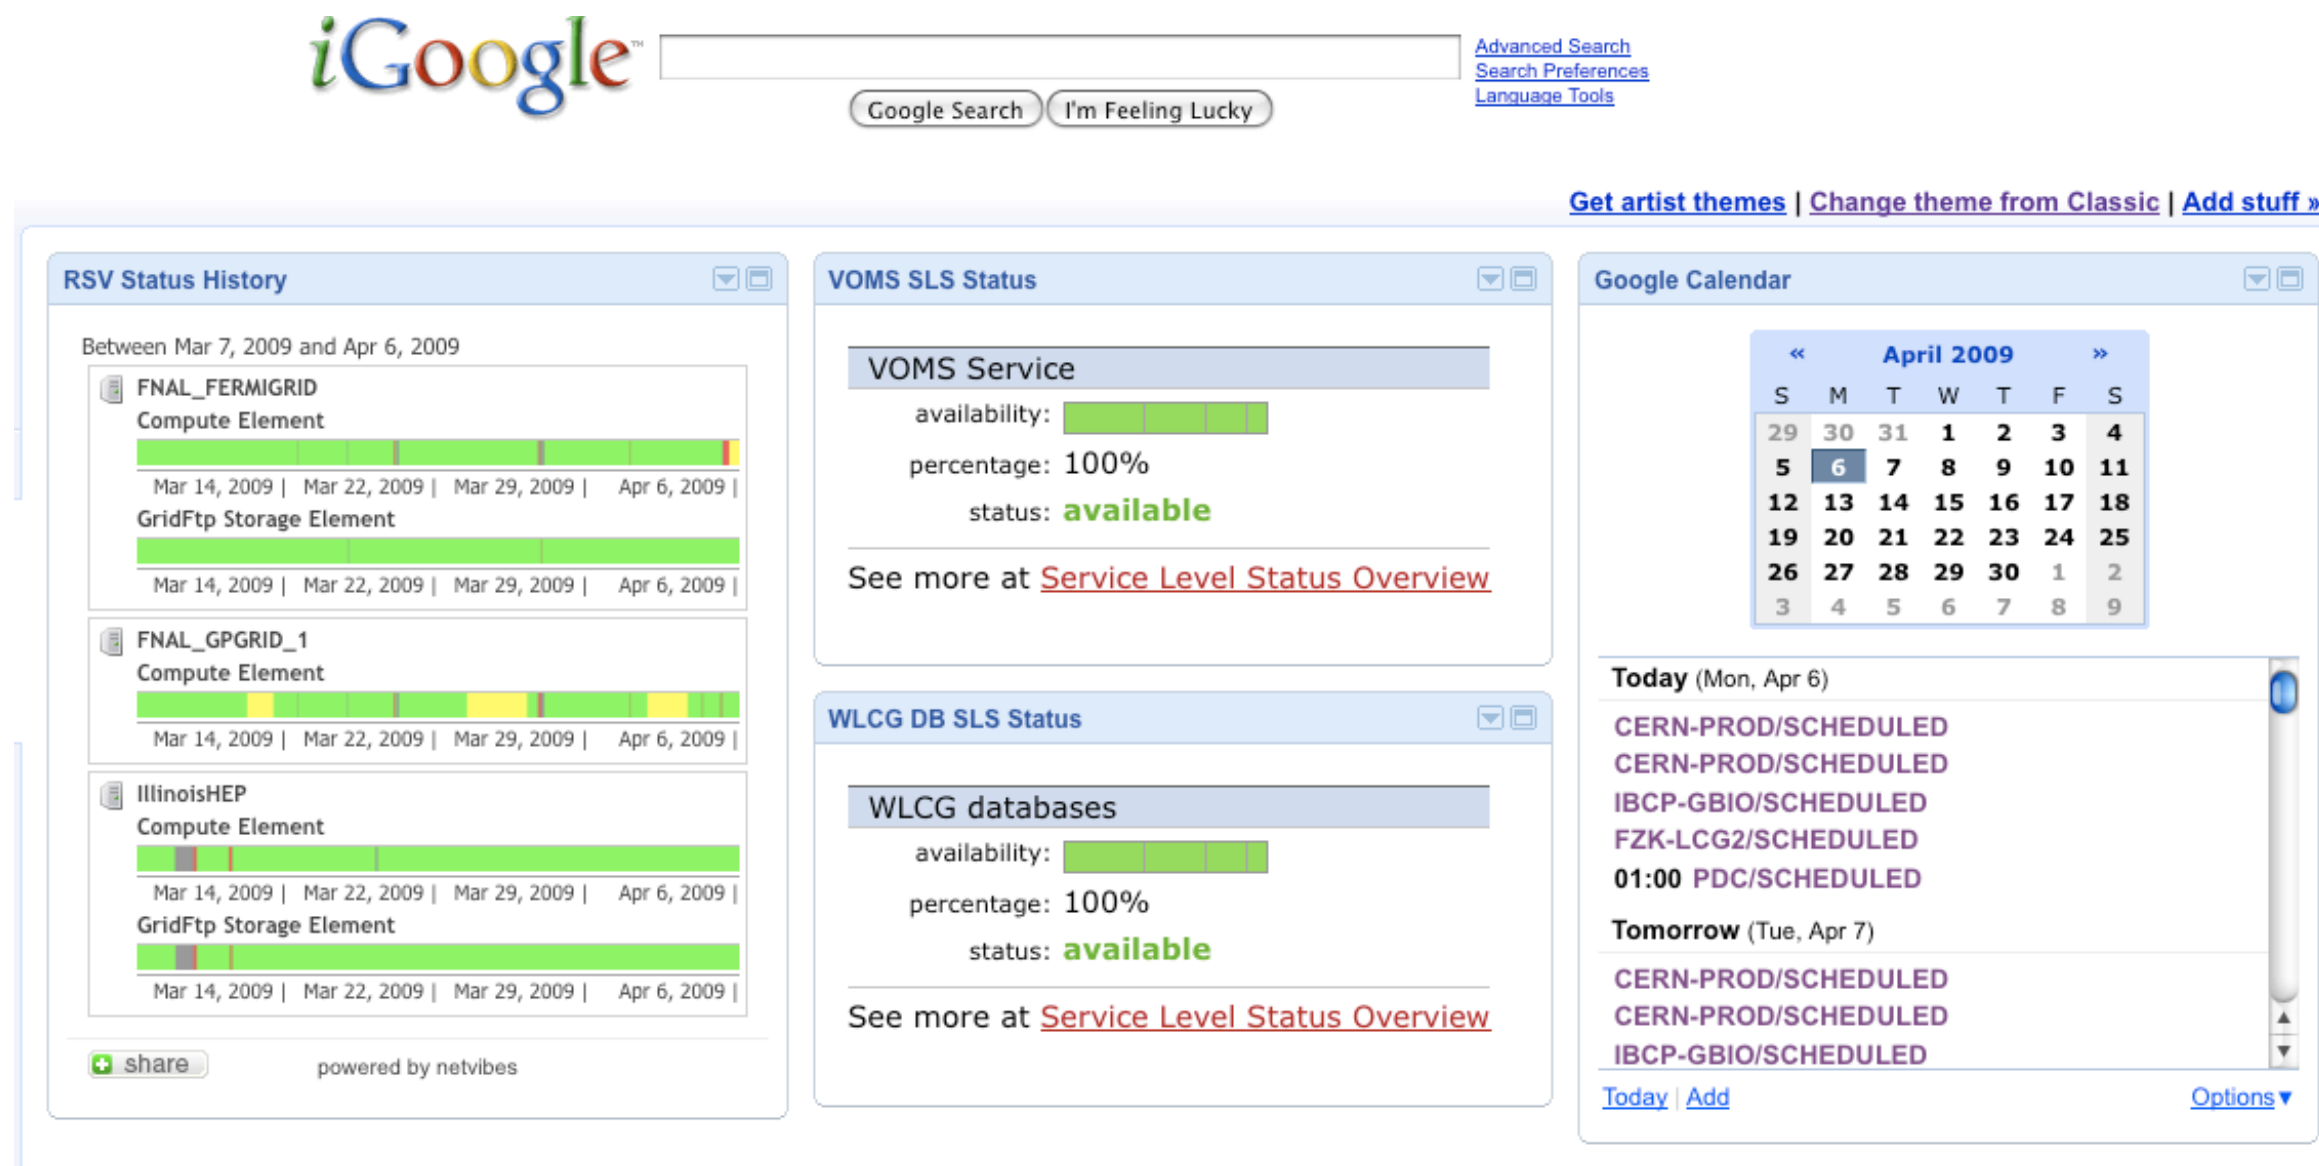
iGoogle

Google Search | I'm Feeling Lucky

Advanced Search
Search Preferences
Language Tools

Get artist themes | Change theme from Classic | Add stuff »

RSV Status History

Between Mar 7, 2009 and Apr 6, 2009

FNAL_FERMIGRID
Compute Element
Mar 14, 2009 | Mar 22, 2009 | Mar 29, 2009 | Apr 6, 2009 |
GridFtp Storage Element
Mar 14, 2009 | Mar 22, 2009 | Mar 29, 2009 | Apr 6, 2009 |

FNAL_GPGRID_1
Compute Element
Mar 14, 2009 | Mar 22, 2009 | Mar 29, 2009 | Apr 6, 2009 |

IllinoisHEP
Compute Element
Mar 14, 2009 | Mar 22, 2009 | Mar 29, 2009 | Apr 6, 2009 |
GridFtp Storage Element
Mar 14, 2009 | Mar 22, 2009 | Mar 29, 2009 | Apr 6, 2009 |

share

powered by netvibes

VOMS SLS Status

VOMS Service
availability:
percentage: 100%
status: available

See more at Service Level Status Overview

WLCG DB SLS Status

WLCG databases
availability:
percentage: 100%
status: available

See more at Service Level Status Overview

Google Calendar

« April 2009 »

| S | M | T | W | T | F | S |
|---|---|---|---|---|---|---|
| 29 | 30 | 31 | 1 | 2 | 3 | 4 |
| 5 | 6 | 7 | 8 | 9 | 10 | 11 |
| 12 | 13 | 14 | 15 | 16 | 17 | 18 |
| 19 | 20 | 21 | 22 | 23 | 24 | 25 |
| 26 | 27 | 28 | 29 | 30 | 1 | 2 |
| 3 | 4 | 5 | 6 | 7 | 8 | 9 |

Today (Mon, Apr 6)
CERN-PROD/SCHEDULED
CERN-PROD/SCHEDULED
IBCP-GBIO/SCHEDULED
FZK-LCG2/SCHEDULED
01:00 PDC/SCHEDULED

Tomorrow (Tue, Apr 7)
CERN-PROD/SCHEDULED
CERN-PROD/SCHEDULED
IBCP-GBIO/SCHEDULED

Today | Add
Options ▾